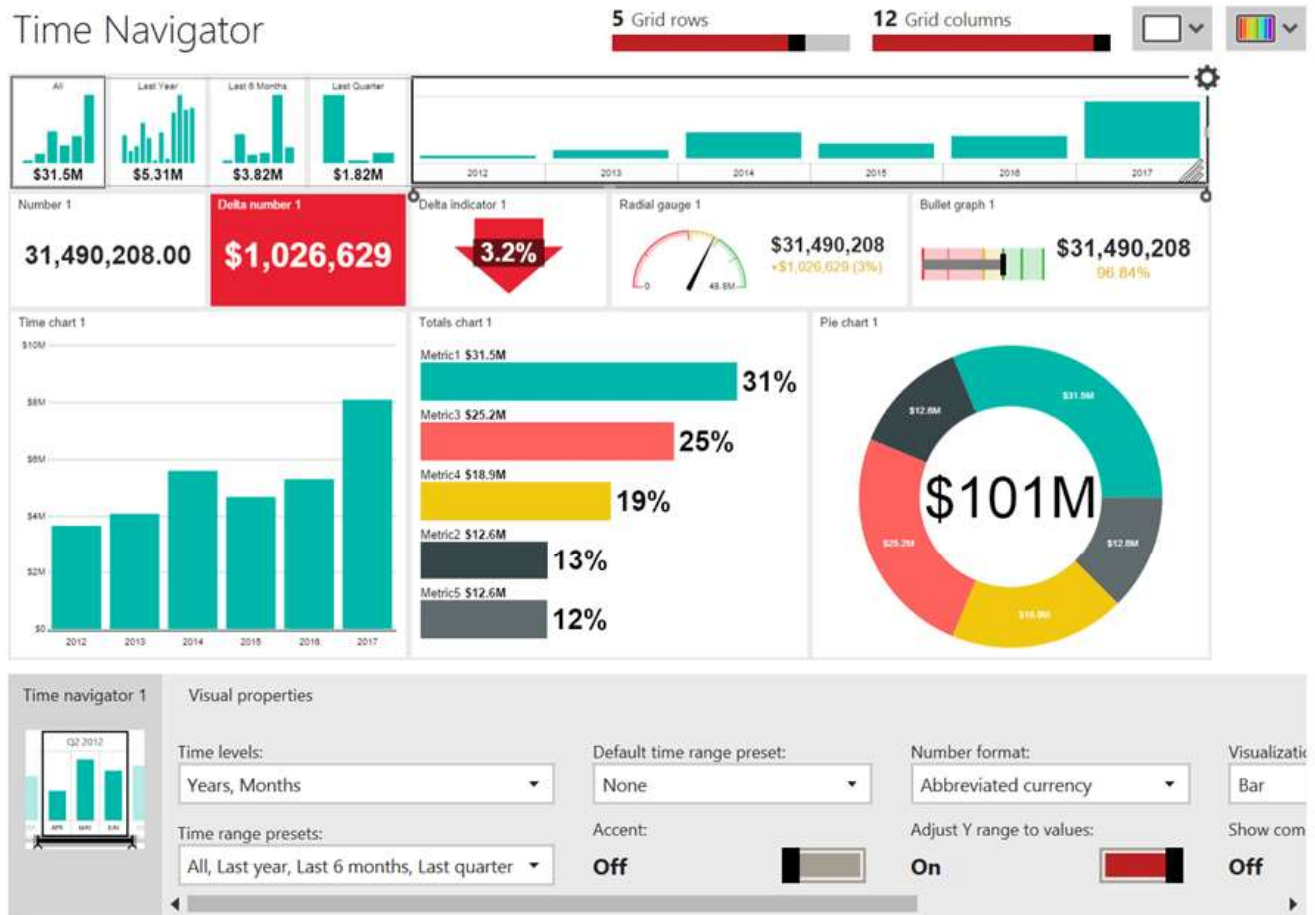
Time Navigator

5 Grid rows

12 Grid columns

All
$31.5M

Last Year
$5.31M

Last 6 Months
$3.82M

Last Quarter
$1.82M

2012 2013 2014 2015 2016 2017

Number 1
31,490,208.00

Delta number 1
$1,026,629

Delta indicator 1
3.2%

Radial gauge 1
0
48.8M
$31,490,208
+$1,026,629 (3%)

Bullet graph 1
$31,490,208
96.84%

Time chart 1
$10M
$8M
$6M
$4M
$2M
$0
2012 2013 2014 2015 2016 2017

Totals chart 1
Metric1 $31.5M
31%
Metric3 $25.2M
25%
Metric4 $18.9M
19%
Metric2 $12.6M
13%
Metric5 $12.6M
12%

Pie chart 1
$12.6M
$31.5M
$101M
$25.2M
$12.6M
$18.9M

Time navigator 1

Q2 2012
APR MAY JUN

Visual properties

Time levels:
Years, Months

Time range presets:
All, Last year, Last 6 months, Last quarter

Default time range preset:
None

Accent:
Off

Number format:
Abbreviated currency

Adjust Y range to values:
On

Visualizati
Bar

Show com
Off